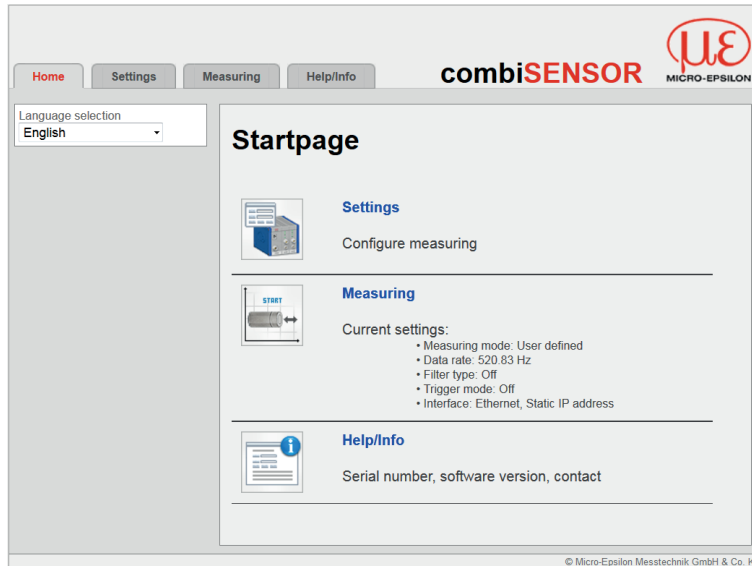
Home Settings Measuring Help/Info

combiSENSOR

με MICRO-EPSILON

Language selection
English

Startpage

Settings

Configure measuring

START

Measuring

Current settings:
• Measuring mode: User defined
• Data rate: 520.83 Hz
• Filter type: Off
• Trigger mode: Off
• Interface: Ethernet, Static IP address

Help/Info

Serial number, software version, contact

© Micro-Epsilon Messtechnik GmbH & Co. K